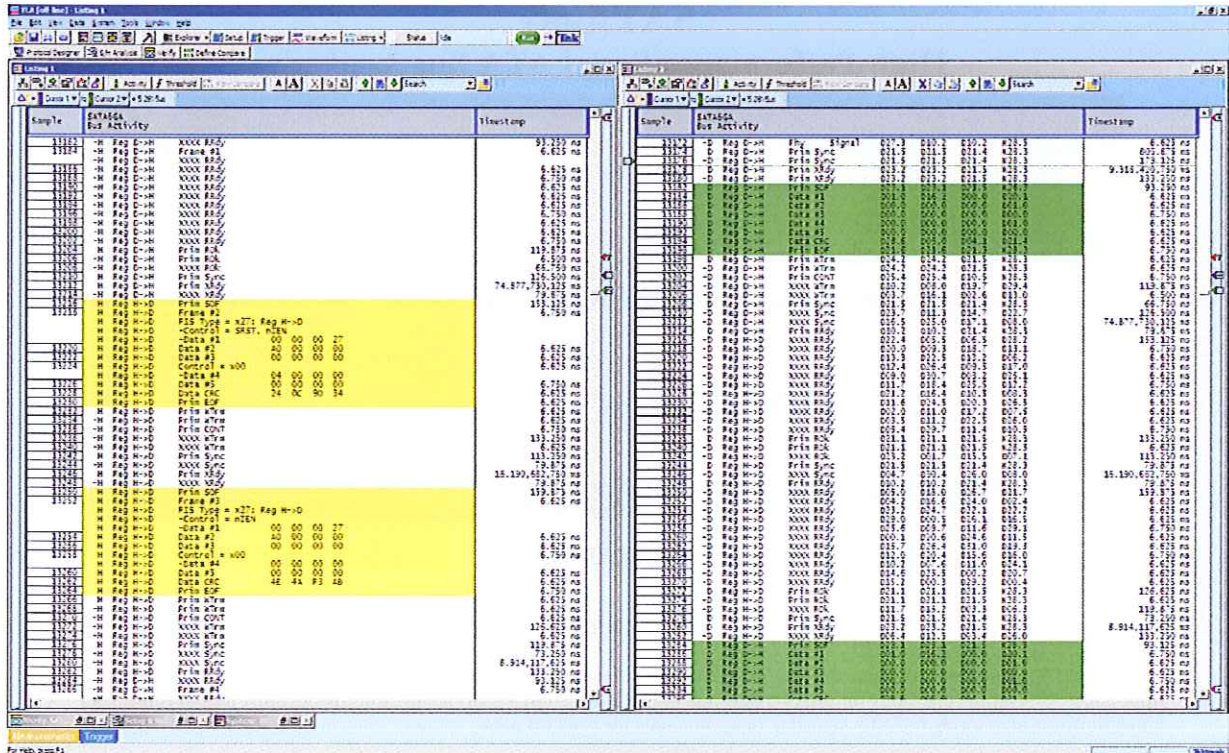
TLA [off line] : Listing 1

File Edit View Data System Tools Window Help

Protocol Designer | Eye Analysis | Verify | Define Compare

Status: Idle

Tek

Listing 1

Activity | Threshold | A A | Search

Cursor 1 | Cursor 2 | 

| Sample | SATA6GA Bus Activity | Timestamp |
|---|---|---|
| 13183 | -H Reg D->H XXXX RRdy | 93.250 ns |
| 13184 | -H Reg D->H Frame #1 | 6.625 ns |
| | -H Reg D->H XXXX RRdy | 6.625 ns |
| | -H Reg D->H Prim ROk | 113.875 ns |
| | -H Reg D->H Prim Sync | 74.877,730.125 ns |
| | H Reg H->D Prim SOF | 153.125 ns |
| 13215 | H Reg H->D Frame #2 | 6.750 ns |
| | H Reg H->D FIS Type = x27; Reg H->D | |
| | H Reg H->D -Control = SRST, nIEN | |
| | H Reg H->D -Data #1 00 00 00 27 | |
| 13220 | H Reg H->D Data #2 A0 00 00 00 | 6.625 ns |
| 13222 | H Reg H->D Data #3 00 00 00 00 | 6.625 ns |
| 13224 | H Reg H->D Control = x00 | 6.625 ns |
| | H Reg H->D -Data #4 04 00 00 00 | |
| 13226 | H Reg H->D Data #5 00 00 00 00 | 6.750 ns |
| 13228 | H Reg H->D Data CRC 24 0C 90 34 | 6.625 ns |
| 13230 | H Reg H->D Prim EOF | 6.625 ns |
| | -H Reg H->D Prim WTrm | 6.625 ns |
| | -H Reg H->D Prim CONT | 133.250 ns |
| | -H Reg H->D Prim Sync | 15.190,652.750 ns |
| | H Reg H->D Prim SOF | 159.875 ns |
| 13252 | H Reg H->D Frame #3 | 6.625 ns |
| | H Reg H->D FIS Type = x27; Reg H->D | |
| | H Reg H->D -Control = nIEN | |
| | H Reg H->D -Data #1 00 00 00 27 | |
| 13254 | H Reg H->D Data #2 A0 00 00 00 | 6.625 ns |
| 13256 | H Reg H->D Data #3 00 00 00 00 | 6.625 ns |
| 13258 | H Reg H->D Control = x00 | 6.625 ns |
| | H Reg H->D -Data #4 00 00 00 00 | |
| 13260 | H Reg H->D Data #5 00 00 00 00 | 6.625 ns |
| 13262 | H Reg H->D Data CRC 4E 4A F3 4B | 6.625 ns |
| 13264 | H Reg H->D Prim EOF | 6.750 ns |
| | -H Reg H->D Prim WTrm | 6.625 ns |
| | -H Reg H->D Prim CONT | 125.625 ns |
| | -H Reg H->D Prim Sync | 8.914,117.625 ns |
| | -H Reg D->H Prim RRdy | 93.125 ns |
| 13286 | -H Reg D->H Frame #4 | 6.750 ns |

Listing 2

| Sample | SATA6GA Bus Activity | Timestamp |
|---|---|---|
| | -D Reg D->H Phy Signal | 6.625 ns |
| | -D Reg D->H Prim Sync | 9.388,433.750 ns |
| | D Reg D->H Prim SOF | 93.250 ns |
| | D Reg D->H Data #1 | 6.625 ns |
| | D Reg D->H Data CRC | 6.625 ns |
| | D Reg D->H Prim EOF | 6.625 ns |
| | -D Reg D->H Prim WTrm | 6.625 ns |
| | -D Reg D->H Prim CONT | 113.875 ns |
| | -D Reg H->D Prim Sync | 74.877,730.125 ns |
| | -D Reg H->D XXXX RRdy | 153.125 ns |
| | -D Reg H->D Prim ROk | 133.250 ns |
| | -D Reg H->D Prim Sync | 15.190,652.750 ns |
| | -D Reg H->D Prim RRdy | 159.875 ns |
| | -D Reg D->H Prim ROk | 126.625 ns |
| | -D Reg D->H Prim Sync | 8.914,117.625 ns |
| | D Reg D->H Prim SOF | 93.125 ns |
| | D Reg D->H Data #1 | 6.625 ns |

Measurements | Trigger

For Help, press F1